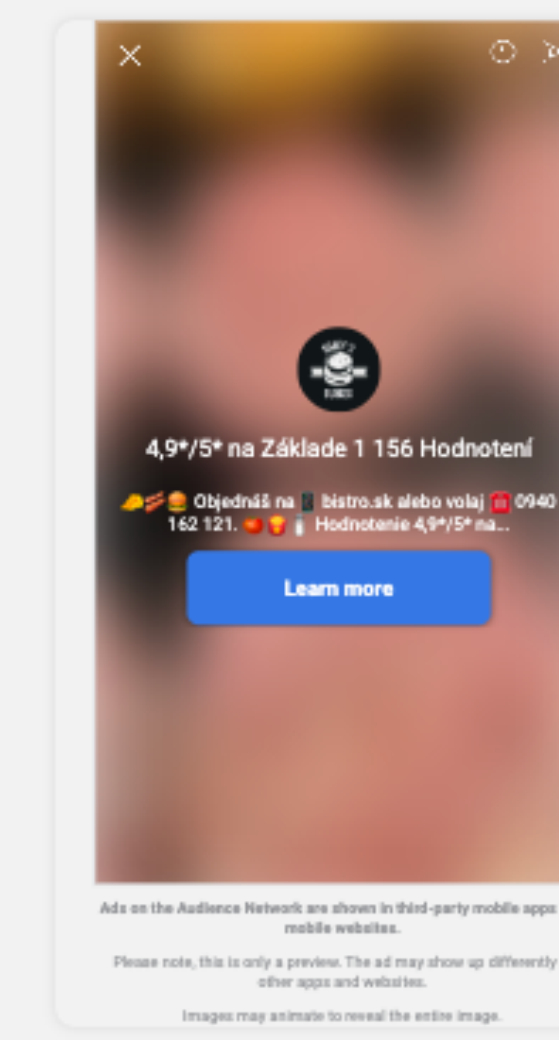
4,9*/5* na Základe 1 156 Hodnotení

🌮🥓🍔 Objednáš na 📱 bistro.sk alebo volaj ☎️ 0940 162 121. 🍅🍟🌡️ Hodnotenie 4,9*/5* na...

Learn more

Ads on the Audience Network are shown in third-party mobile apps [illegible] mobile websites.

Please note, this is only a preview. The ad may show up differently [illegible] other apps and websites.

Images may animate to reveal the entire image.